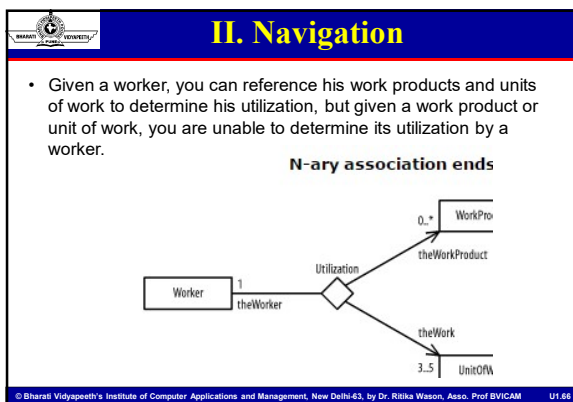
BHARATI VIDYAPEETH PUNE

II. Navigation

• Given a worker, you can reference his work products and units of work to determine his utilization, but given a work product or unit of work, you are unable to determine its utilization by a worker.

N-ary association ends

Worker

1

theWorker

Utilization

0..*

WorkPro

theWorkProduct

theWork

3..5

UnitOfW

© Bharati Vidyapeeth's Institute of Computer Applications and Management, New Delhi-63, by Dr. Ritika Wason, Asso. Prof BVICAM U1.66